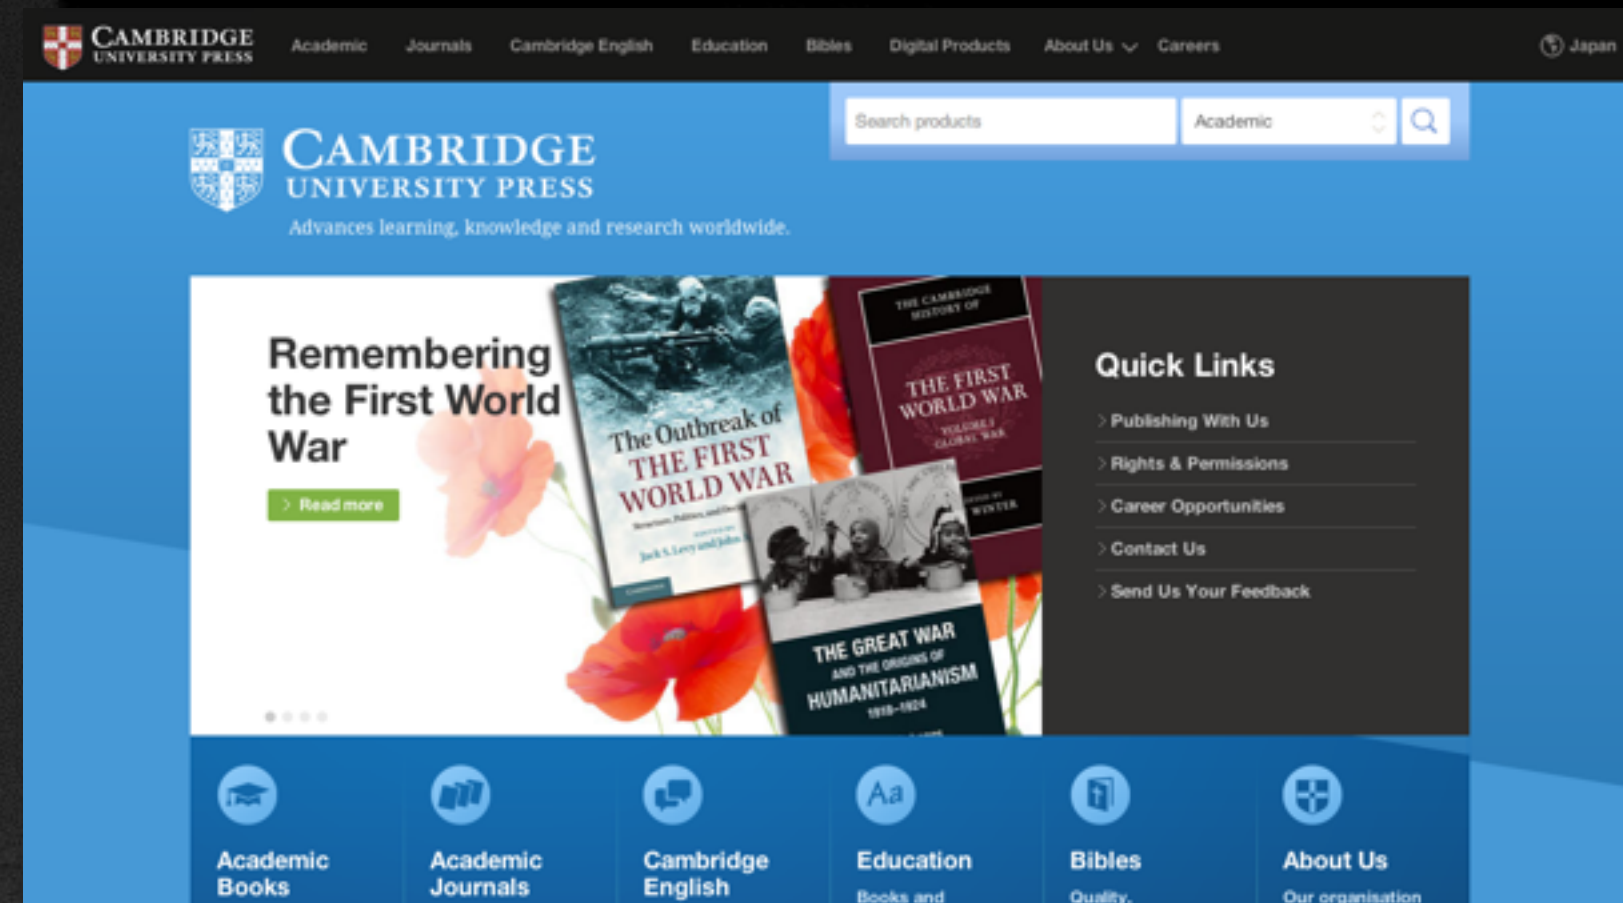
CAMBRIDGE UNIVERSITY PRESS

Academic Journals Cambridge English Education Bibles Digital Products About Us Careers

Japan

Search products

Academic

CAMBRIDGE UNIVERSITY PRESS

Advances learning, knowledge and research worldwide.

Remembering the First World War

Read more

The Outbreak of THE FIRST WORLD WAR

Jack S. Levy and John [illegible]

THE CAMBRIDGE HISTORY OF THE FIRST WORLD WAR VOLUME I GLOBAL WAR

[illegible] WINTER

THE GREAT WAR AND THE ORIGINS OF HUMANITARIANISM 1918–1924

Quick Links

Publishing With Us

Rights & Permissions

Career Opportunities

Contact Us

Send Us Your Feedback

Academic Books

Academic Journals

Cambridge English

Education

Books and

Bibles

Quality,

About Us

Our organisation